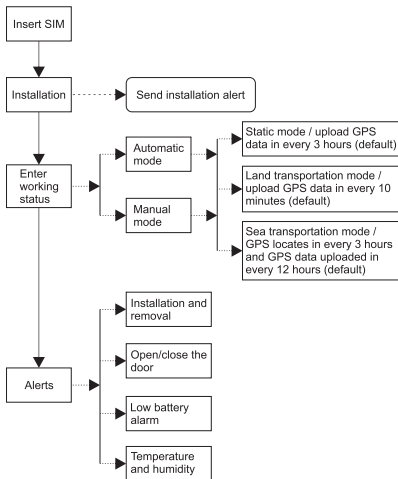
Insert SIM

Installation

Send installation alert

Enter working status

Automatic mode

Manual mode

Static mode / upload GPS data in every 3 hours (default)

Land transportation mode / upload GPS data in every 10 minutes (default)

Sea transportation mode / GPS locates in every 3 hours and GPS data uploaded in every 12 hours (default)

Alerts

Installation and removal

Open/close the door

Low battery alarm

Temperature and humidity